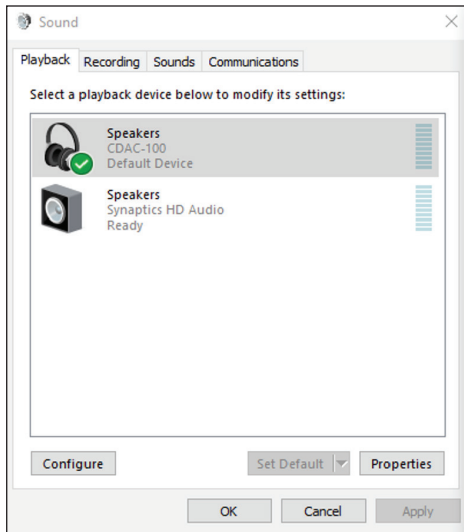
Sound

Playback Recording Sounds Communications

Select a playback device below to modify its settings:

Speakers
CDAC-100
Default Device

Speakers
Synaptics HD Audio
Ready

Configure

Set Default

Properties

OK

Cancel

Apply